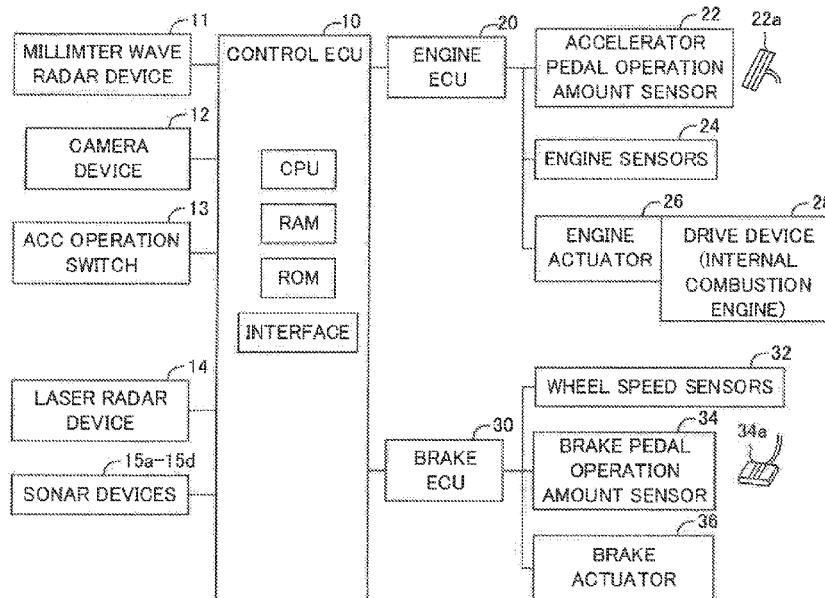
11
MILLIMTER WAVE RADAR DEVICE

12
CAMERA DEVICE

13
ACC OPERATION SWITCH

14
LASER RADAR DEVICE

15a-15d
SONAR DEVICES

10
CONTROL ECU

CPU

RAM

ROM

INTERFACE

20
ENGINE ECU

22
ACCELERATOR PEDAL OPERATION AMOUNT SENSOR

22a

24
ENGINE SENSORS

26
ENGINE ACTUATOR

28
DRIVE DEVICE (INTERNAL COMBUSTION ENGINE)

30
BRAKE ECU

32
WHEEL SPEED SENSORS

34
BRAKE PEDAL OPERATION AMOUNT SENSOR

34a

36
BRAKE ACTUATOR